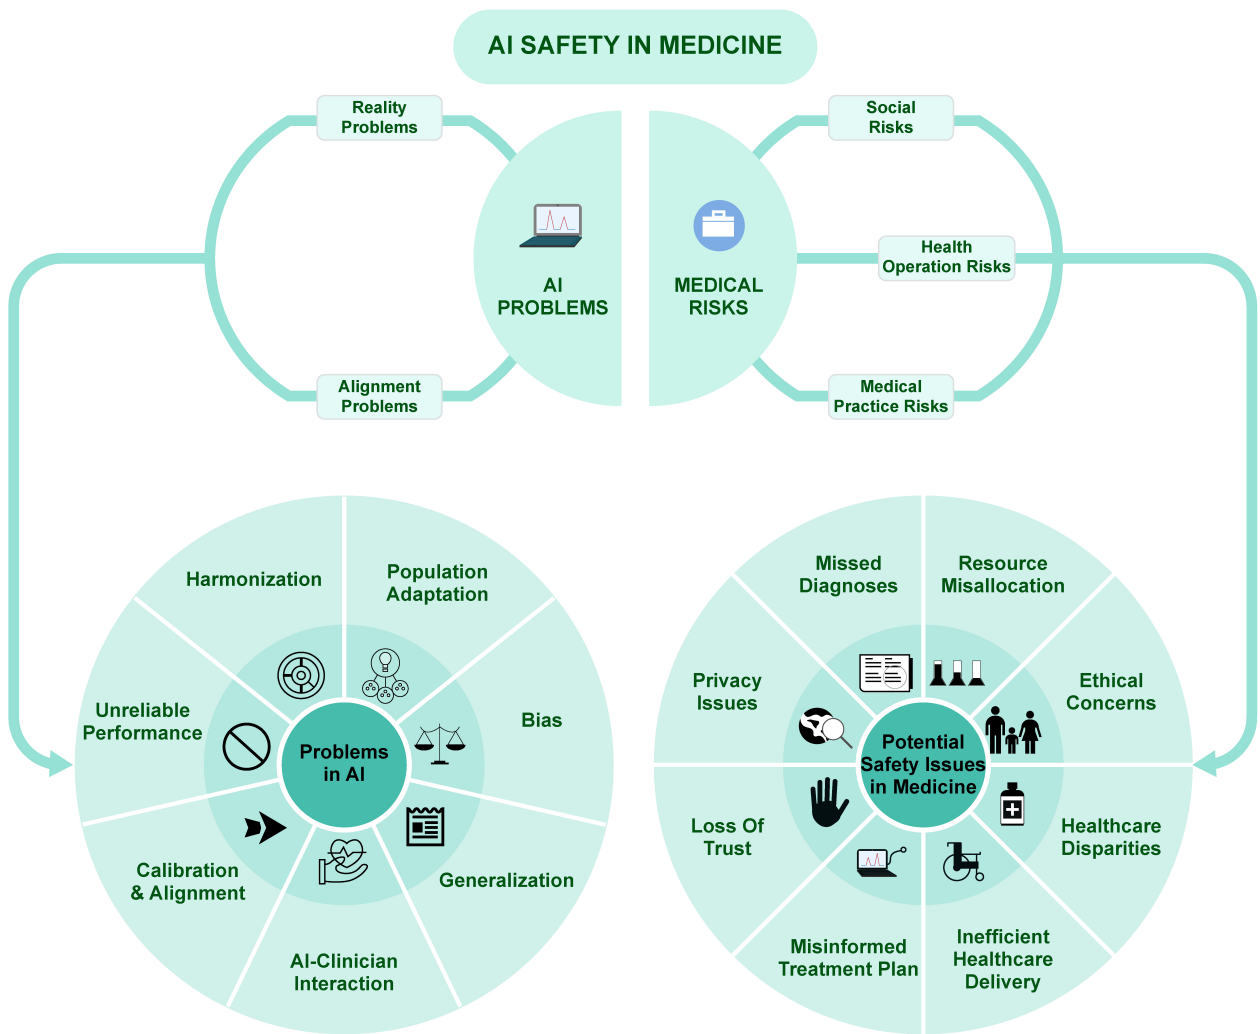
AI SAFETY IN MEDICINE

Reality Problems

Alignment Problems

AI PROBLEMS

MEDICAL RISKS

Social Risks

Health Operation Risks

Medical Practice Risks

Problems in AI

Harmonization

Population Adaptation

Bias

Generalization

AI-Clinician Interaction

Calibration & Alignment

Unreliable Performance

Potential Safety Issues in Medicine

Missed Diagnoses

Resource Misallocation

Ethical Concerns

Healthcare Disparities

Inefficient Healthcare Delivery

Misinformed Treatment Plan

Loss Of Trust

Privacy Issues